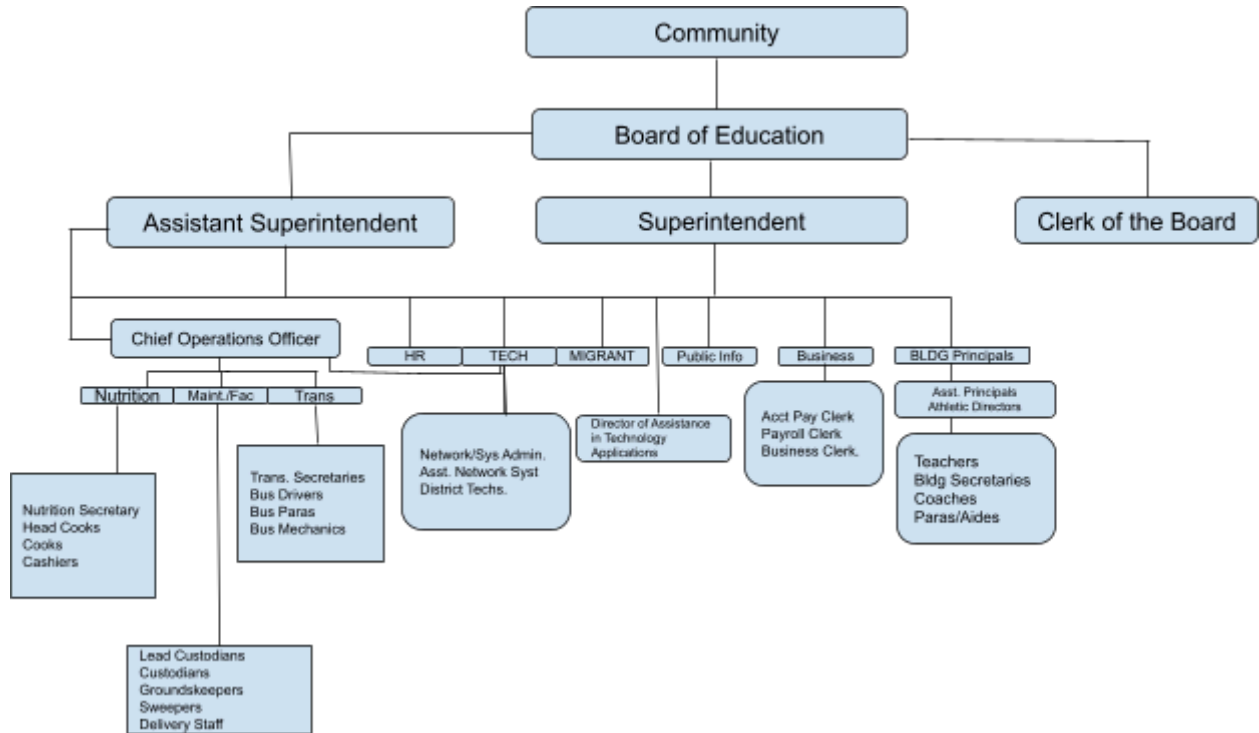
Community

Board of Education

Assistant Superintendent

Superintendent

Clerk of the Board

Chief Operations Officer

HR

TECH

MIGRANT

Public Info

Business

BLDG Principals

Nutrition

Maint./Fac

Trans

Network/Sys Admin.
Asst. Network Syst
District Techs.

Director of Assistance in Technology Applications

Acct Pay Clerk
Payroll Clerk
Business Clerk.

Asst. Principals
Athletic Directors

Teachers
Bldg Secretaries
Coaches
Paras/Aides

Trans. Secretaries
Bus Drivers
Bus Paras
Bus Mechanics

Nutrition Secretary
Head Cooks
Cooks
Cashiers

Lead Custodians
Custodians
Groundskeepers
Sweepers
Delivery Staff